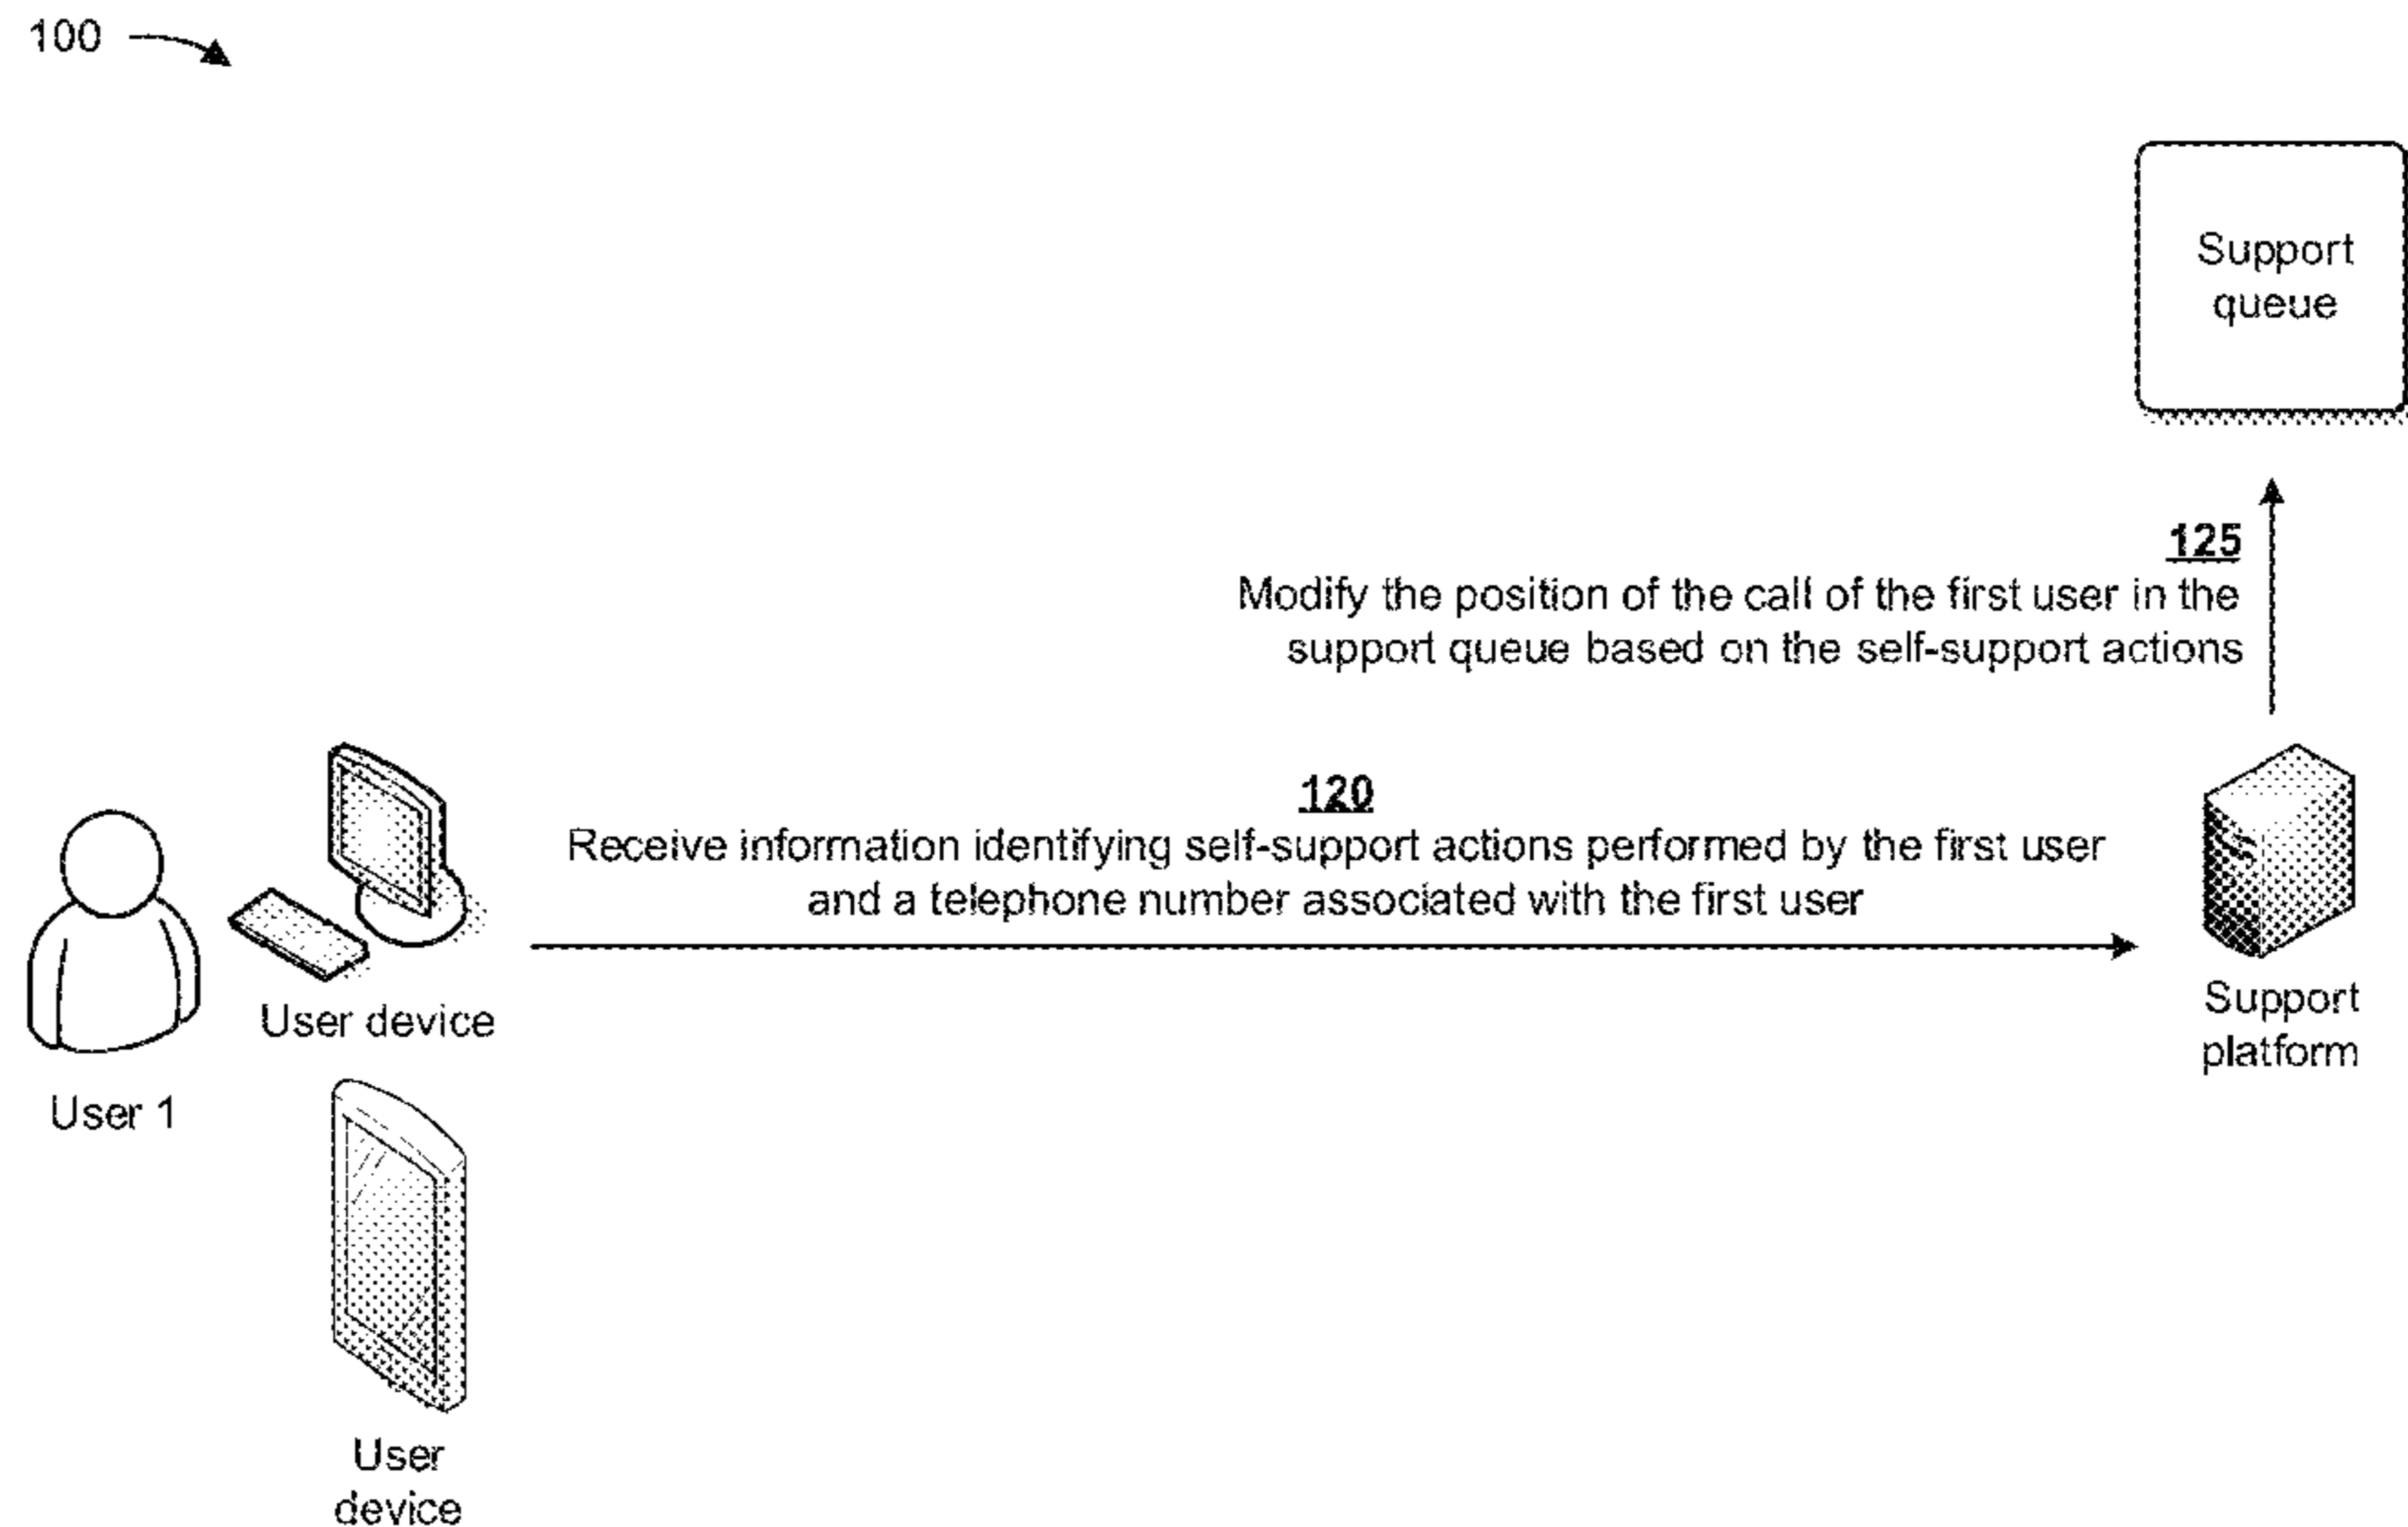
100

Support queue

125
Modify the position of the call of the first user in the support queue based on the self-support actions

120
Receive information identifying self-support actions performed by the first user and a telephone number associated with the first user

User device

User 1

Support platform

User device